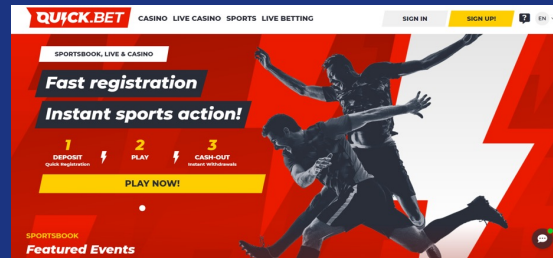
QUICK.BET CASINO LIVE CASINO SPORTS LIVE BETTING SIGN IN SIGN UP! ? EN

SPORTSBOOK, LIVE & CASINO

Fast registration

Instant sports action!

1 DEPOSIT Quick Registration

2 PLAY

3 CASH-OUT Instant Withdrawals

PLAY NOW!

SPORTSBOOK

Featured Events